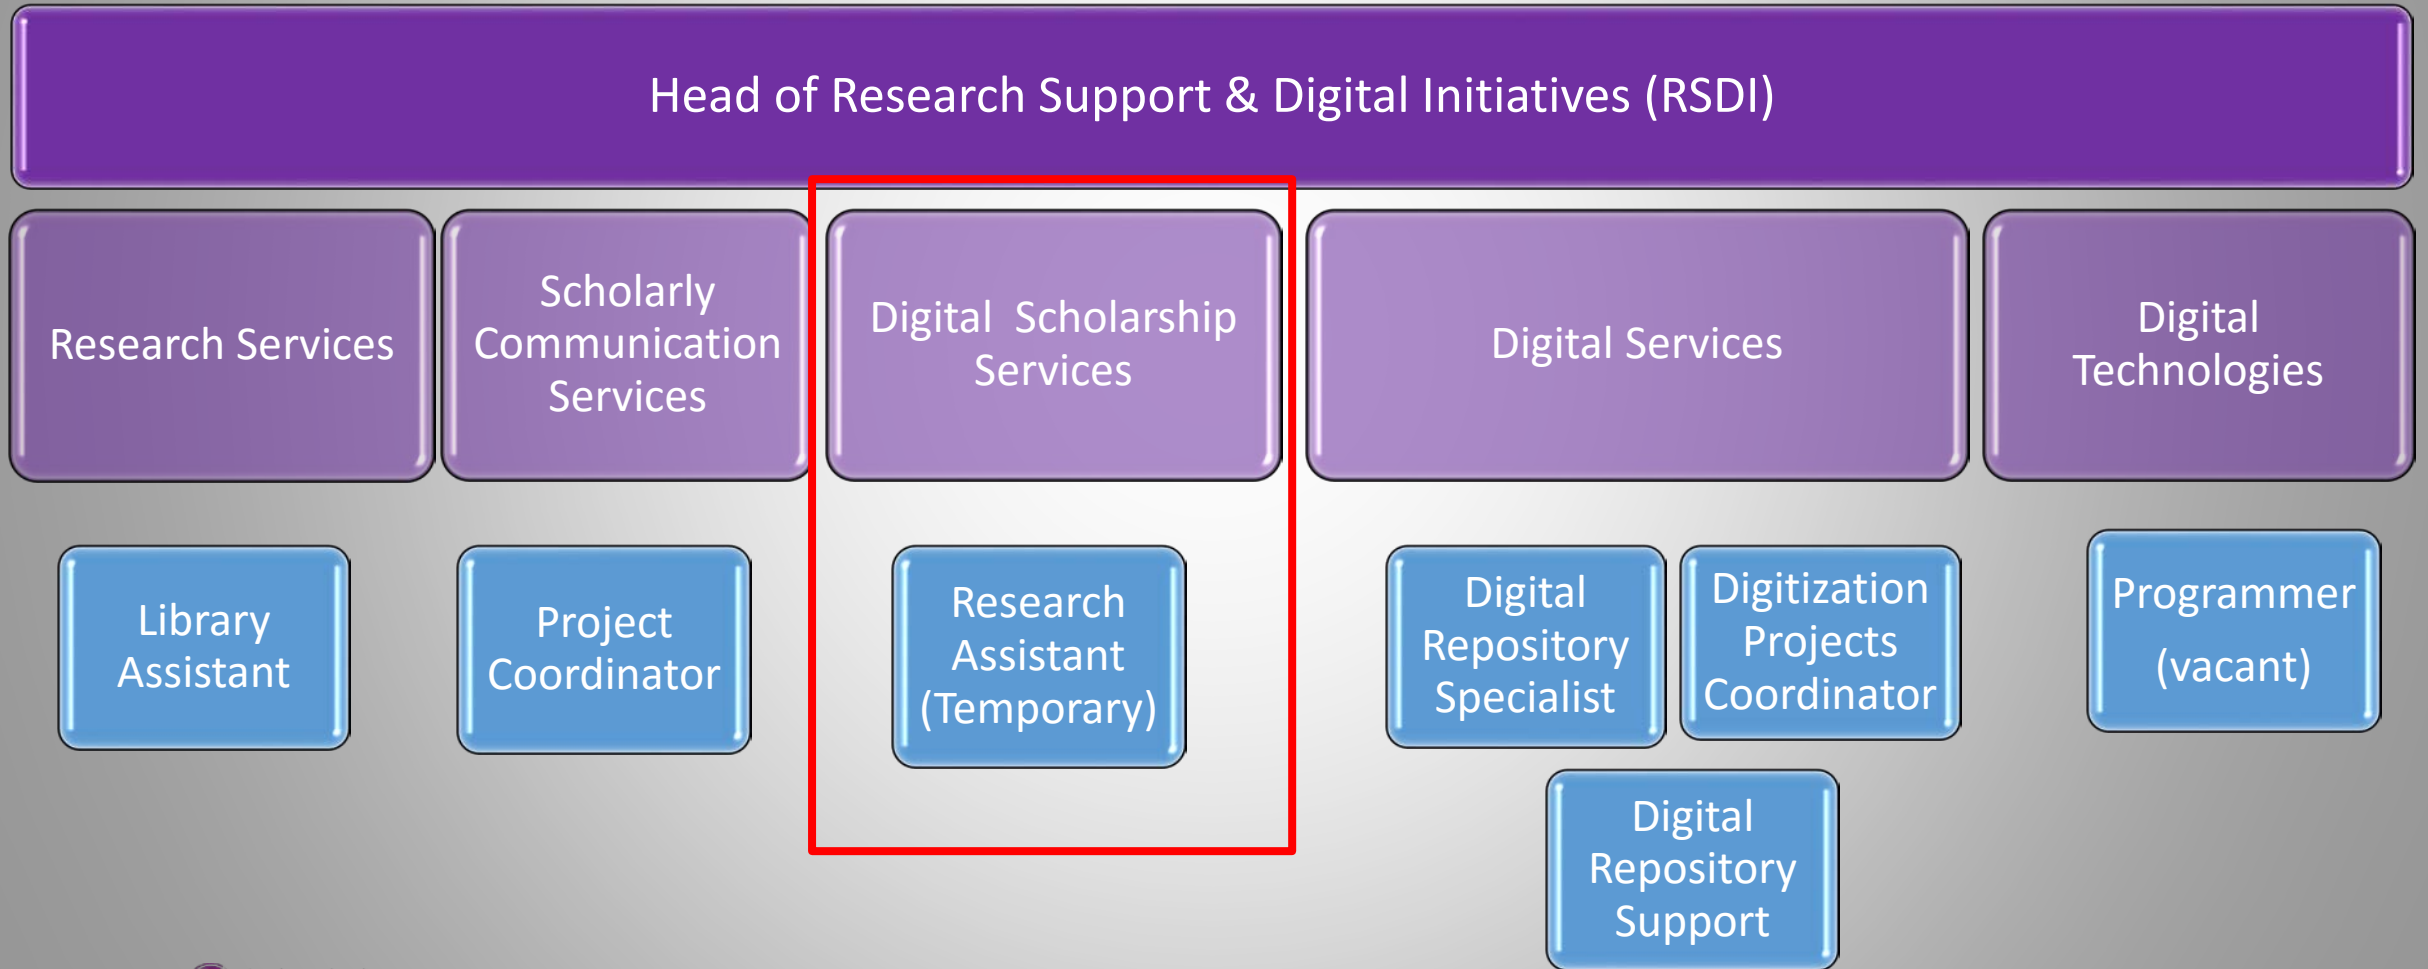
Head of Research Support & Digital Initiatives (RSDI)

Research Services

Scholarly Communication Services

Digital Scholarship Services

Digital Services

Digital Technologies

Library Assistant

Project Coordinator

Research Assistant (Temporary)

Digital Repository Specialist

Digitization Projects Coordinator

Programmer (vacant)

Digital Repository Support